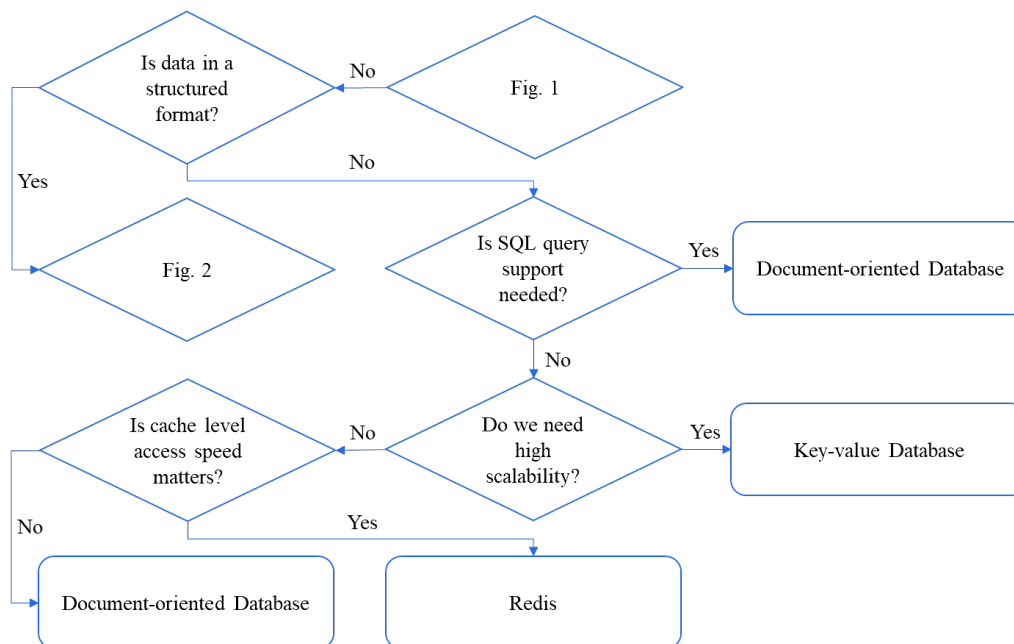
Fig. 1

No

Is data in a structured format?

Yes

No

Fig. 2

Is SQL query support needed?

Yes

Document-oriented Database

No

Do we need high scalability?

Yes

Key-value Database

No

Is cache level access speed matters?

No

Yes

Document-oriented Database

Redis